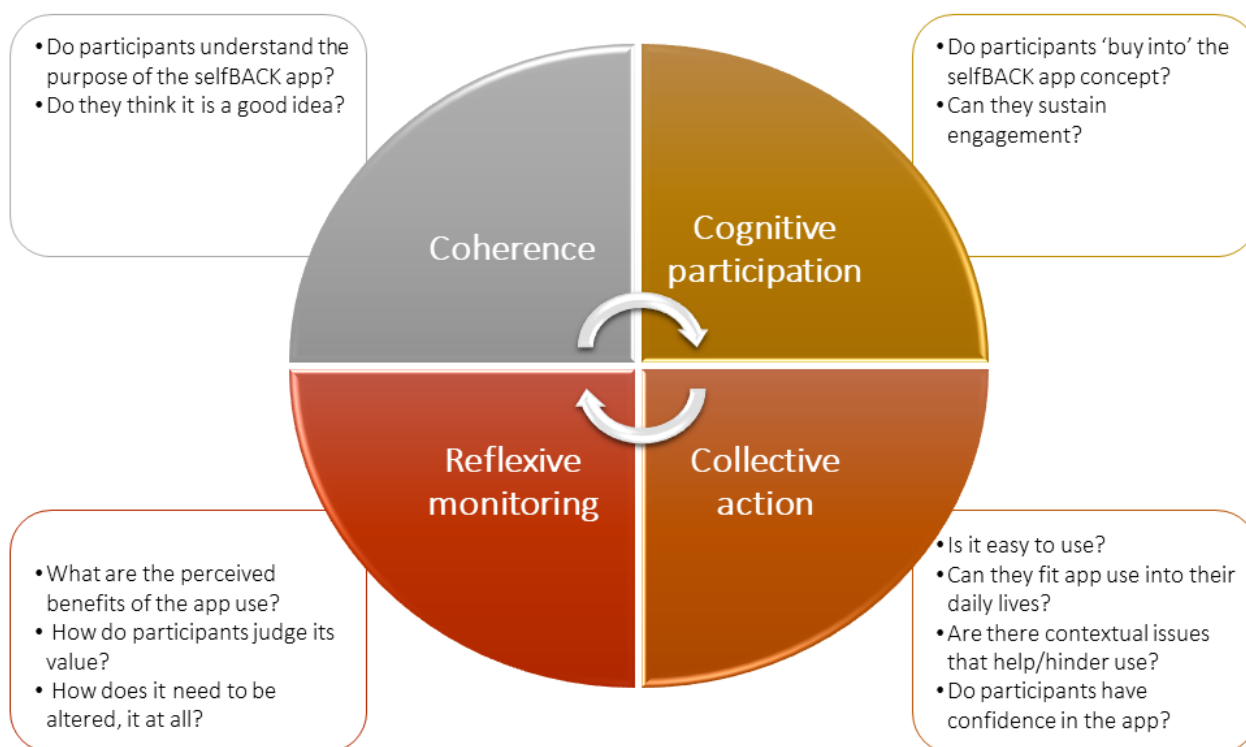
• Do participants understand the purpose of the selfBACK app?
• Do they think it is a good idea?

• Do participants ‘buy into’ the selfBACK app concept?
• Can they sustain engagement?

Coherence

Cognitive participation

Reflexive monitoring

Collective action

• What are the perceived benefits of the app use?
• How do participants judge its value?
• How does it need to be altered, it at all?

• Is it easy to use?
• Can they fit app use into their daily lives?
• Are there contextual issues that help/hinder use?
• Do participants have confidence in the app?